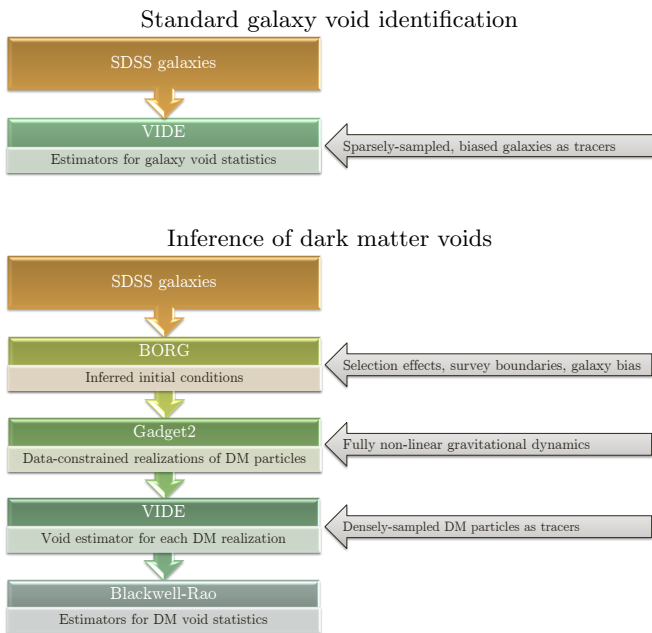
Standard galaxy void identification

SDSS galaxies

VIDE

Estimators for galaxy void statistics

Sparsely-sampled, biased galaxies as tracers

Inference of dark matter voids

SDSS galaxies

BORG

Inferred initial conditions

Selection effects, survey boundaries, galaxy bias

Gadget2

Data-constrained realizations of DM particles

Fully non-linear gravitational dynamics

VIDE

Void estimator for each DM realization

Densely-sampled DM particles as tracers

Blackwell-Rao

Estimators for DM void statistics